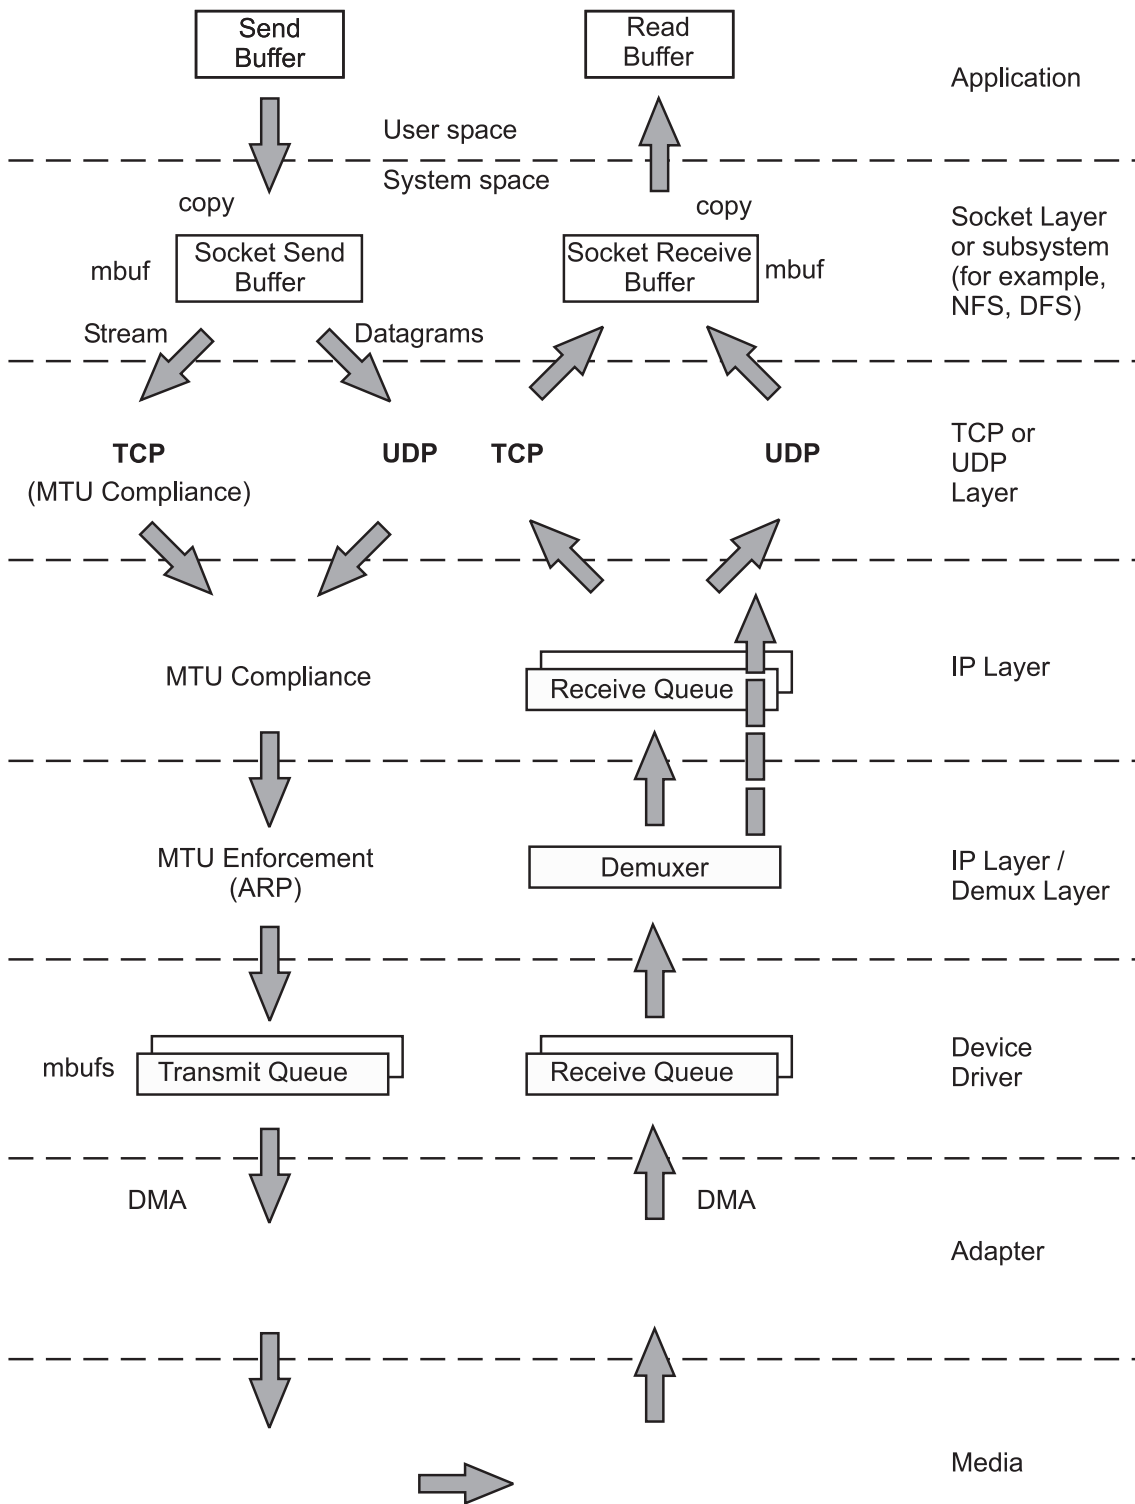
Send Buffer

Read Buffer

Application

User space

System space

copy

copy

Socket Layer or subsystem (for example, NFS, DFS)

mbuf

Socket Send Buffer

Socket Receive Buffer

mbuf

Stream

Datagrams

TCP

UDP

TCP

UDP

(MTU Compliance)

TCP or UDP Layer

MTU Compliance

Receive Queue

IP Layer

MTU Enforcement (ARP)

Demuxer

IP Layer / Demux Layer

mbufs

Transmit Queue

Receive Queue

Device Driver

DMA

DMA

Adapter

Media